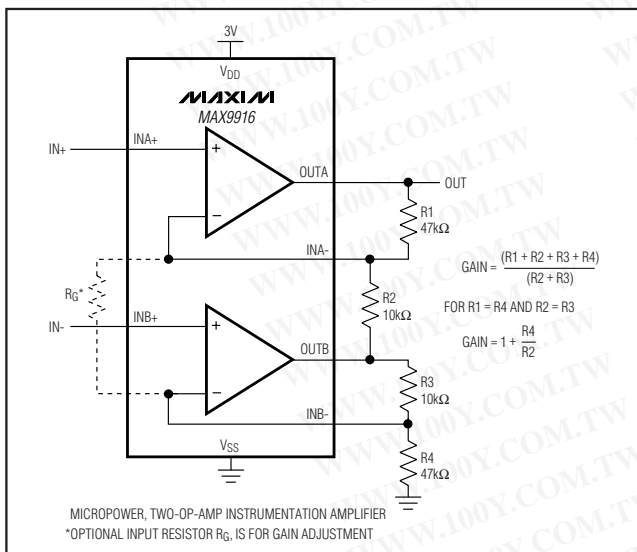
3V

$V_{DD}$

MAXIM

MAX9916

IN+

INA+

+

−

OUTA

OUT

R1
47kΩ

INA-

GAIN = $\frac{(R1 + R2 + R3 + R4)}{(R2 + R3)}$

$R_G$*

R2
10kΩ

FOR R1 = R4 AND R2 = R3

IN-

INB+

+

−

OUTB

GAIN = $1 + \frac{R4}{R2}$

R3
10kΩ

INB-

$V_{SS}$

R4
47kΩ

MICROPOWER, TWO-OP-AMP INSTRUMENTATION AMPLIFIER
*OPTIONAL INPUT RESISTOR $R_G$, IS FOR GAIN ADJUSTMENT

WWW.100Y.COM.TW